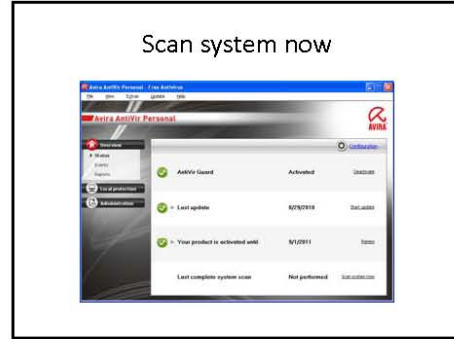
Scan system now

Avira AntiVir Personal - Free Antivirus

File View Extras Update Help

Avira AntiVir Personal

AVIRA

Overview

Status

Events

Reports

Local protection

Administration

Configuration

AntiVir Guard

Activated

Deactivate

Last update

6/29/2010

Start update

Your product is activated until

9/1/2011

Renew

Last complete system scan

Not performed

Scan system now